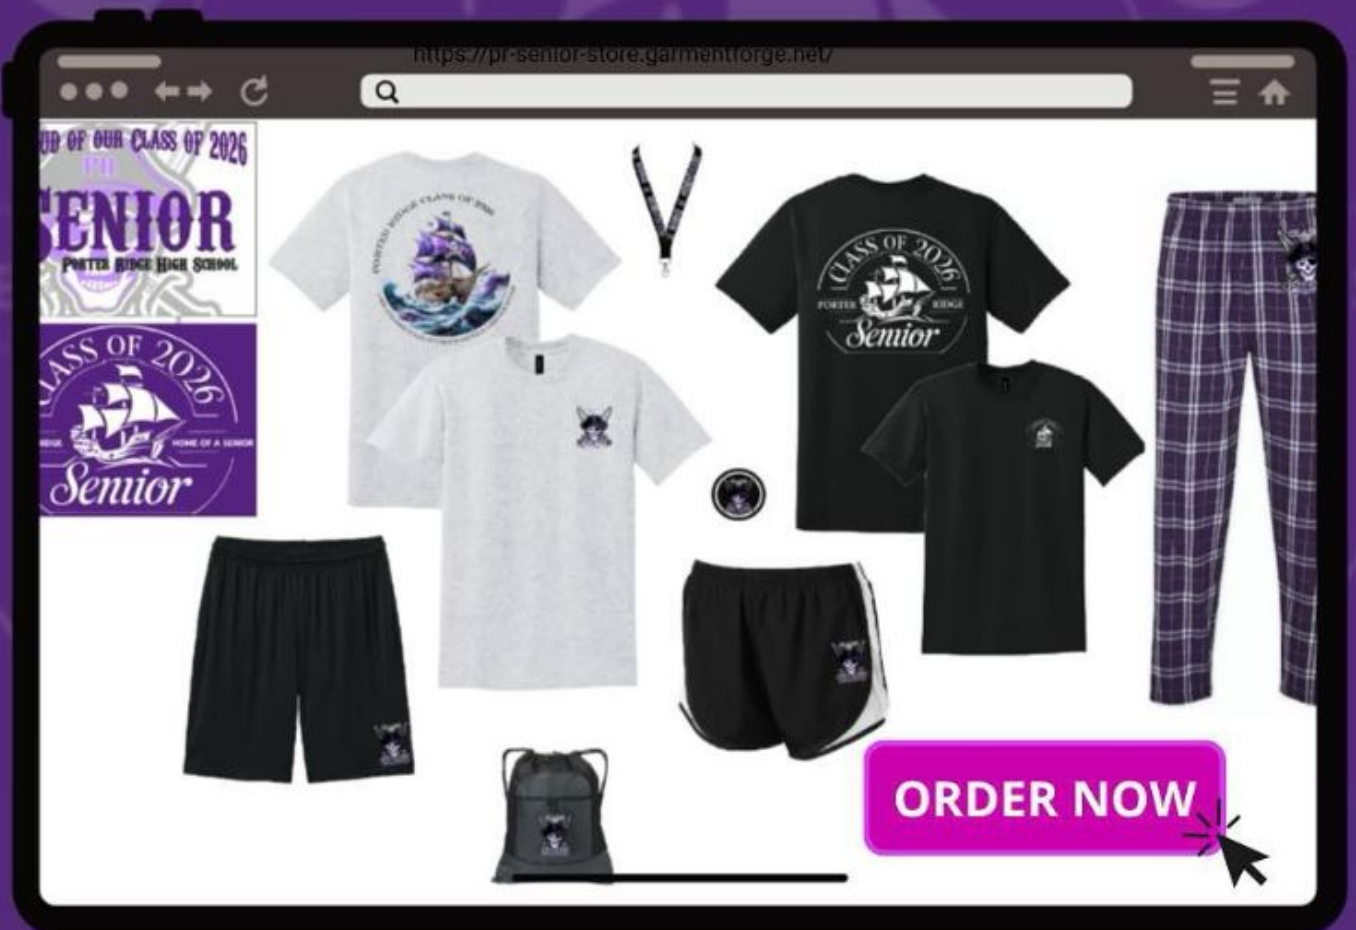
https://pr-senior-store.garmentforge.net/

UD OF OUR CLASS OF 2026
PR
SENIOR
PORTER RIDGE HIGH SCHOOL

LASS OF 2026
IDGE HOME OF A SENIOR
Senior

PORTER RIDGE CLASS OF 2026

CLASS OF 2026
PORTER RIDGE
Senior

ORDER NOW